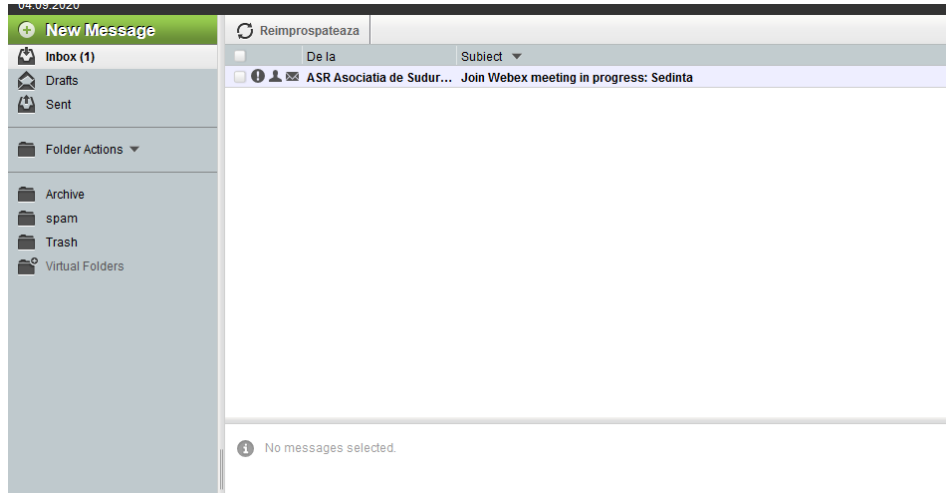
04.09.2020

New Message
Inbox (1)
Drafts
Sent
Folder Actions
Archive
spam
Trash
Virtual Folders

Reimprospateaza

| | De la | Subiect |
|---|---|---|
| | ASR Asociatia de Sudur... | Join Webex meeting in progress: Sedinta |

No messages selected.